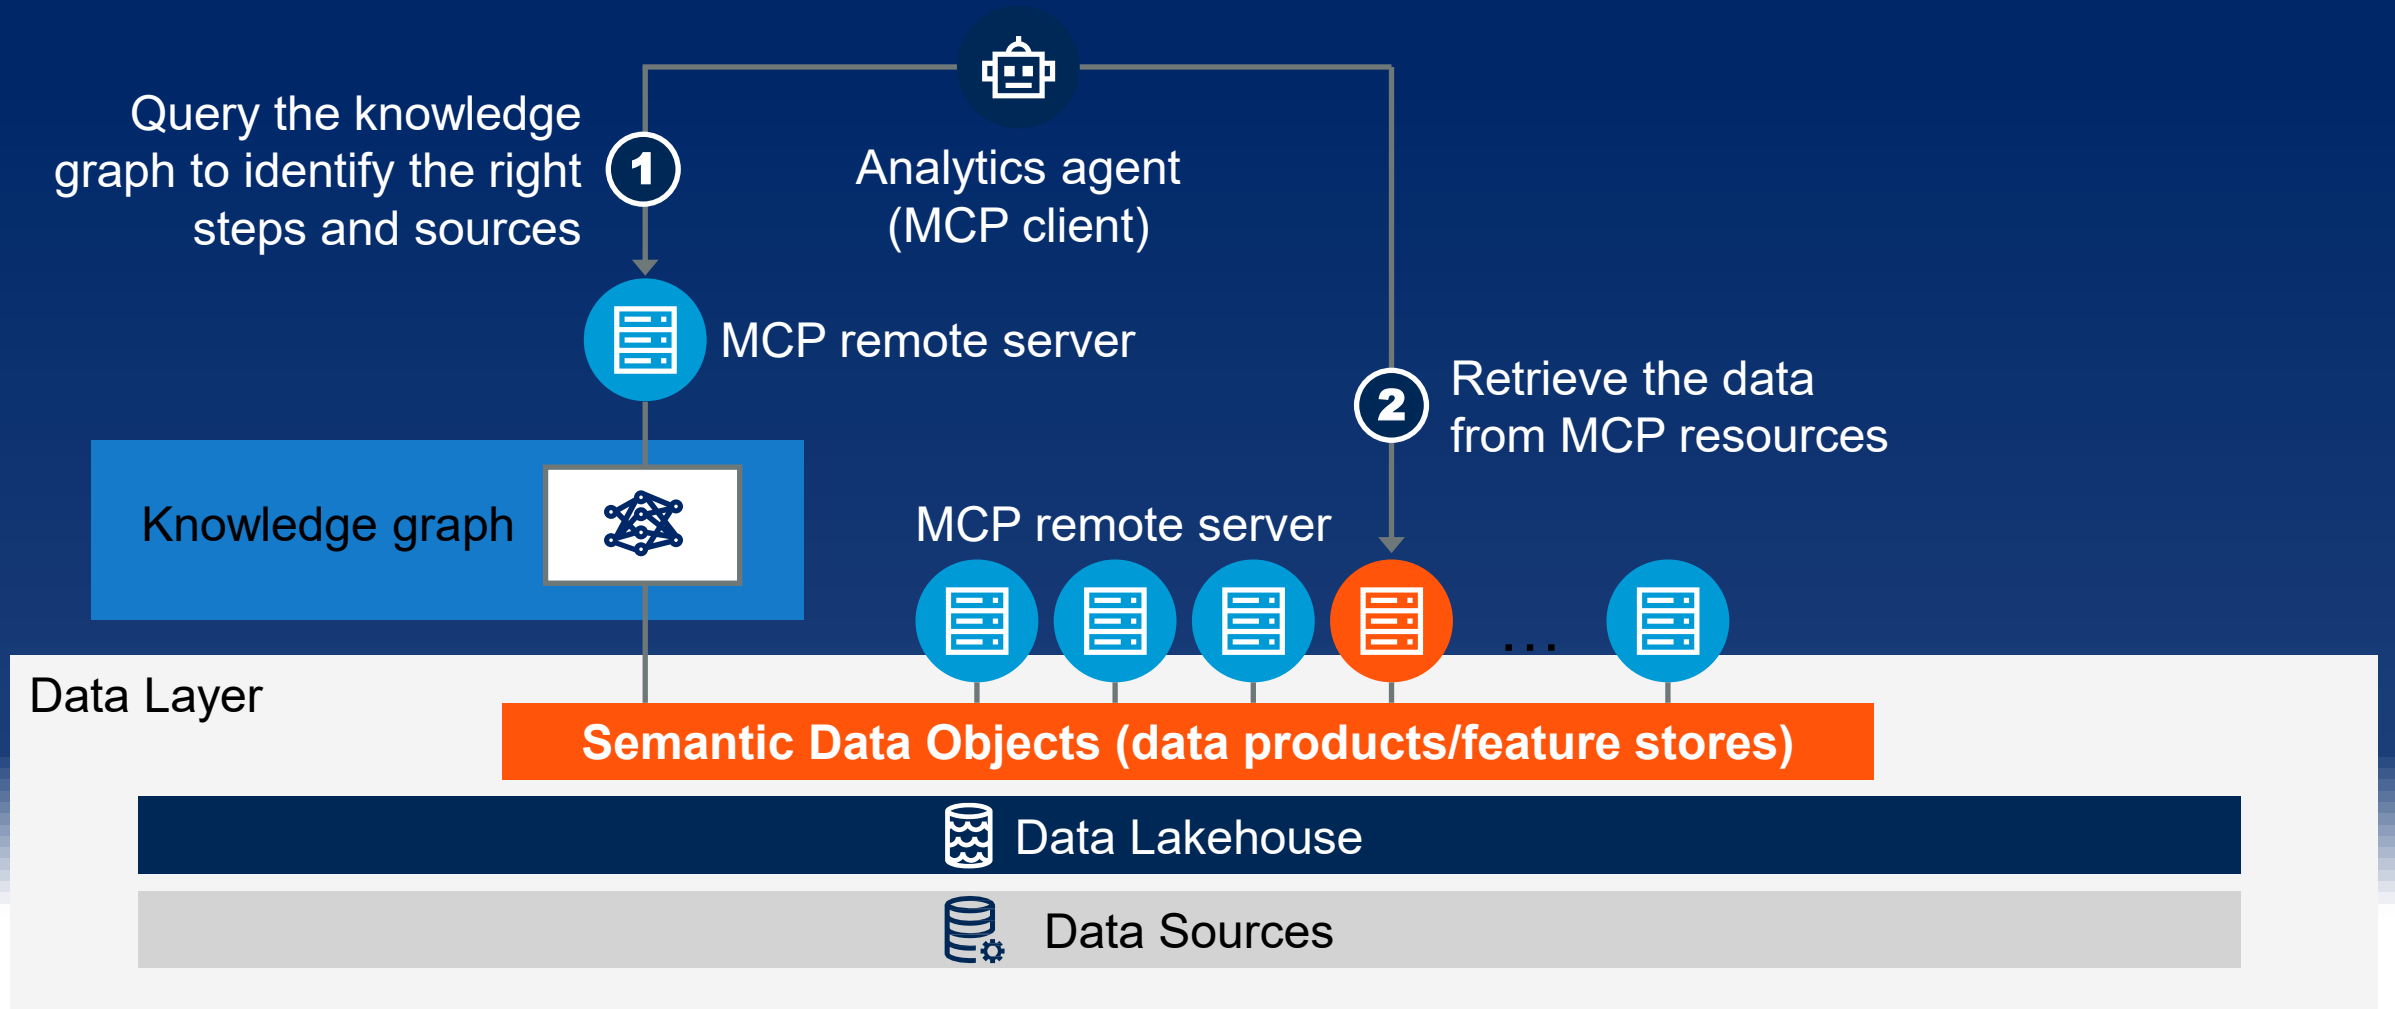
Query the knowledge graph to identify the right steps and sources

1

Analytics agent (MCP client)

MCP remote server

2

Retrieve the data from MCP resources

Knowledge graph

MCP remote server

...

Data Layer

Semantic Data Objects (data products/feature stores)

Data Lakehouse

Data Sources